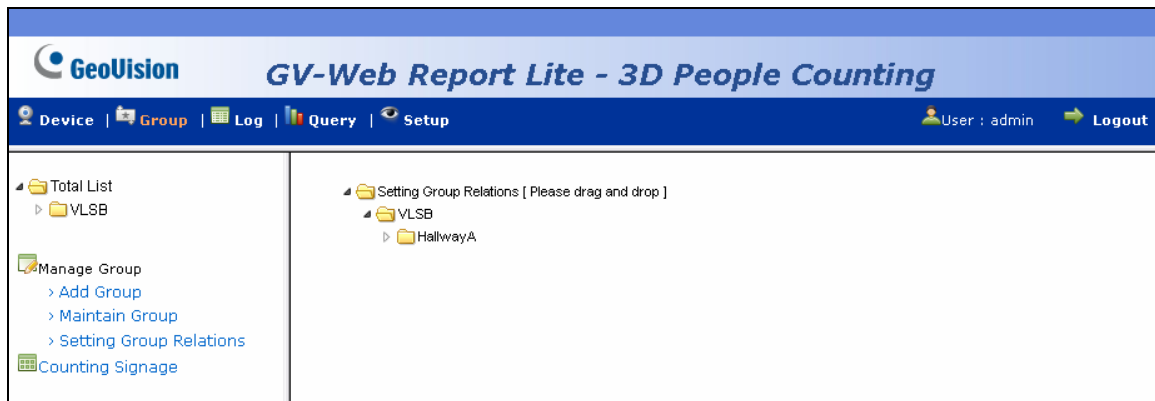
GeoVision GV-Web Report Lite - 3D People Counting

Device | Group | Log | Query | Setup User : admin Logout

Total List
VLSB

Manage Group
› Add Group
› Maintain Group
› Setting Group Relations
Counting Signage

Setting Group Relations [ Please drag and drop ]
VLSB
HallwayA